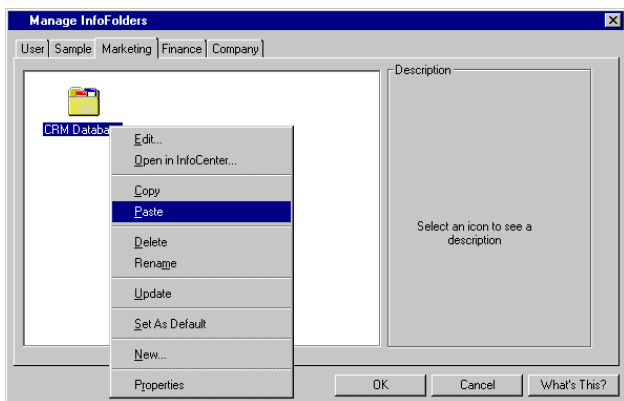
Manage InfoFolders

User | Sample | Marketing | Finance | Company

CRM Databa

Edit...
Open in InfoCenter...
Copy
Paste
Delete
Rename
Update
Set As Default
New...
Properties

Description

Select an icon to see a description

OK
Cancel
What's This?